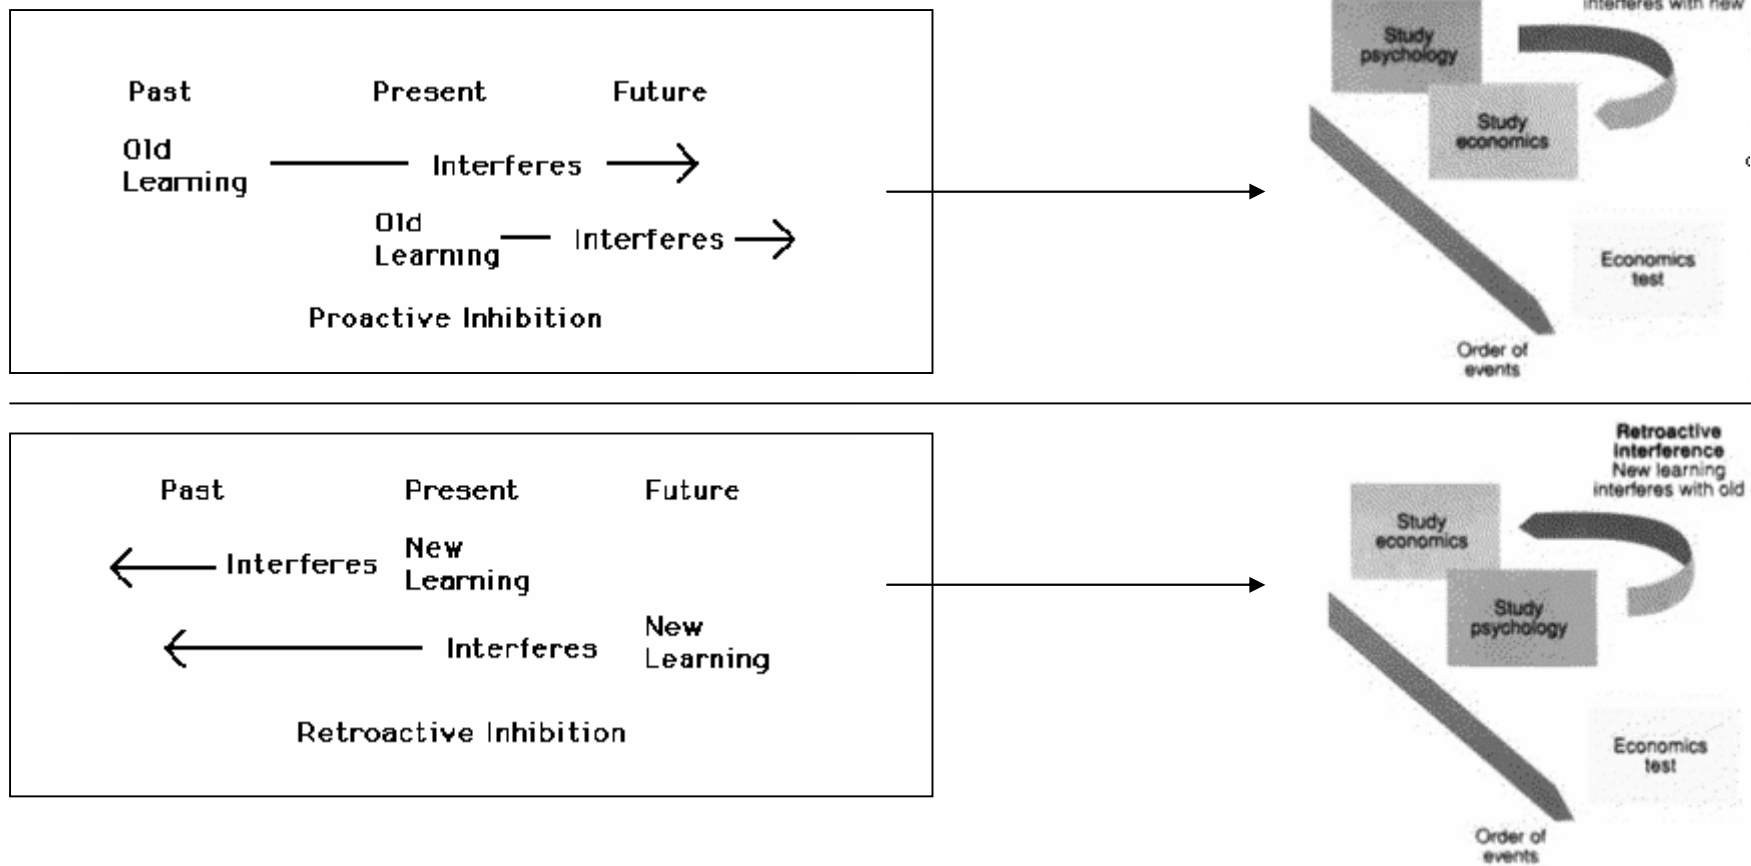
Past Present Future

Old Learning Interferes

Old Learning Interferes

Proactive Inhibition

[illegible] interferes with new

Study psychology

Study economics

Economics test

Order of events

Past Present Future

Interferes New Learning

Interferes New Learning

Retroactive Inhibition

Retroactive Interference
New learning interferes with old

Study economics

Study psychology

Economics test

Order of events